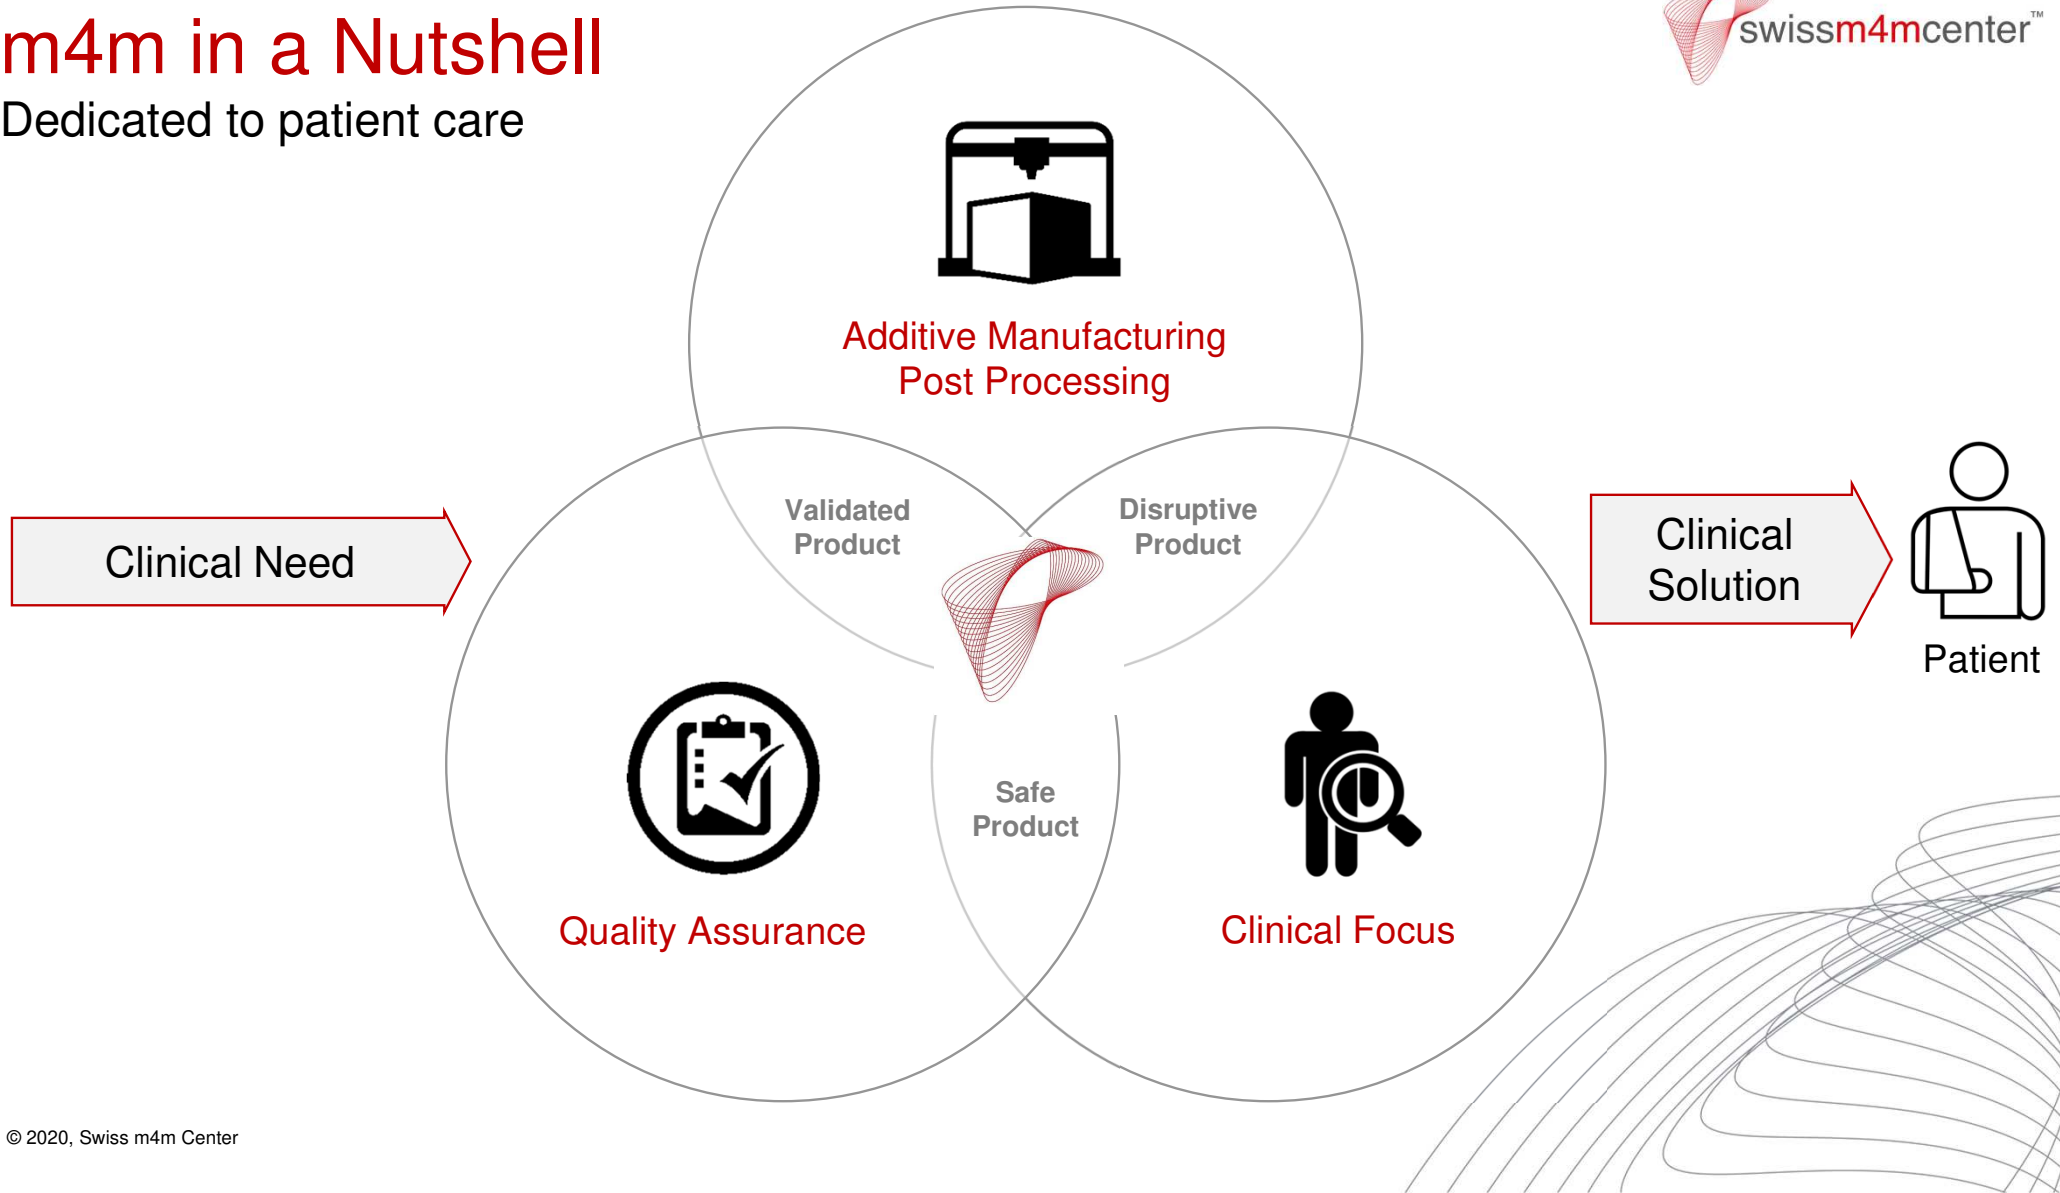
m4m in a Nutshell
Dedicated to patient care

swissm4mcenter™

Additive Manufacturing
Post Processing

Clinical Need

Validated Product

Disruptive Product

Clinical Solution

Patient

Safe Product

Quality Assurance

Clinical Focus

© 2020, Swiss m4m Center